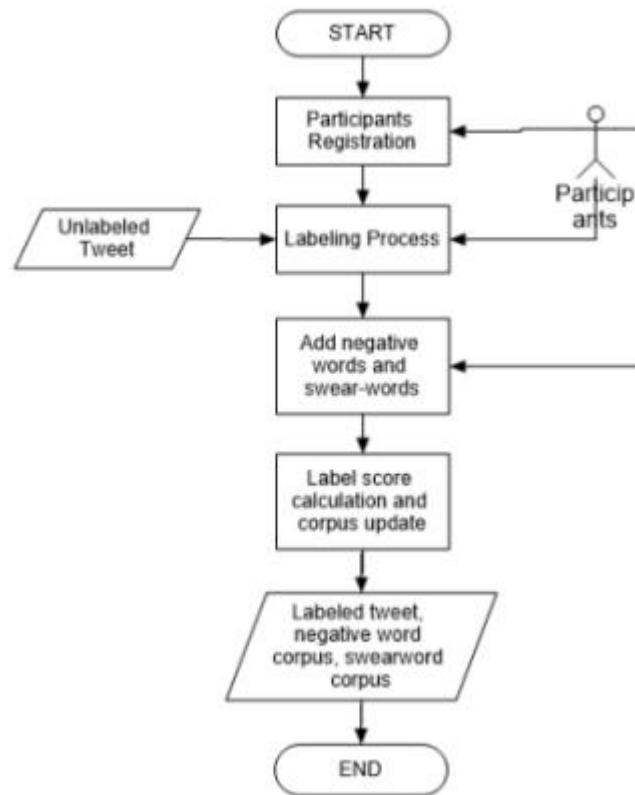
START

Participants Registration

Particip ants

Unlabeled Tweet

Labeling Process

Add negative words and swear-words

Label score calculation and corpus update

Labeled tweet, negative word corpus, swearword corpus

END